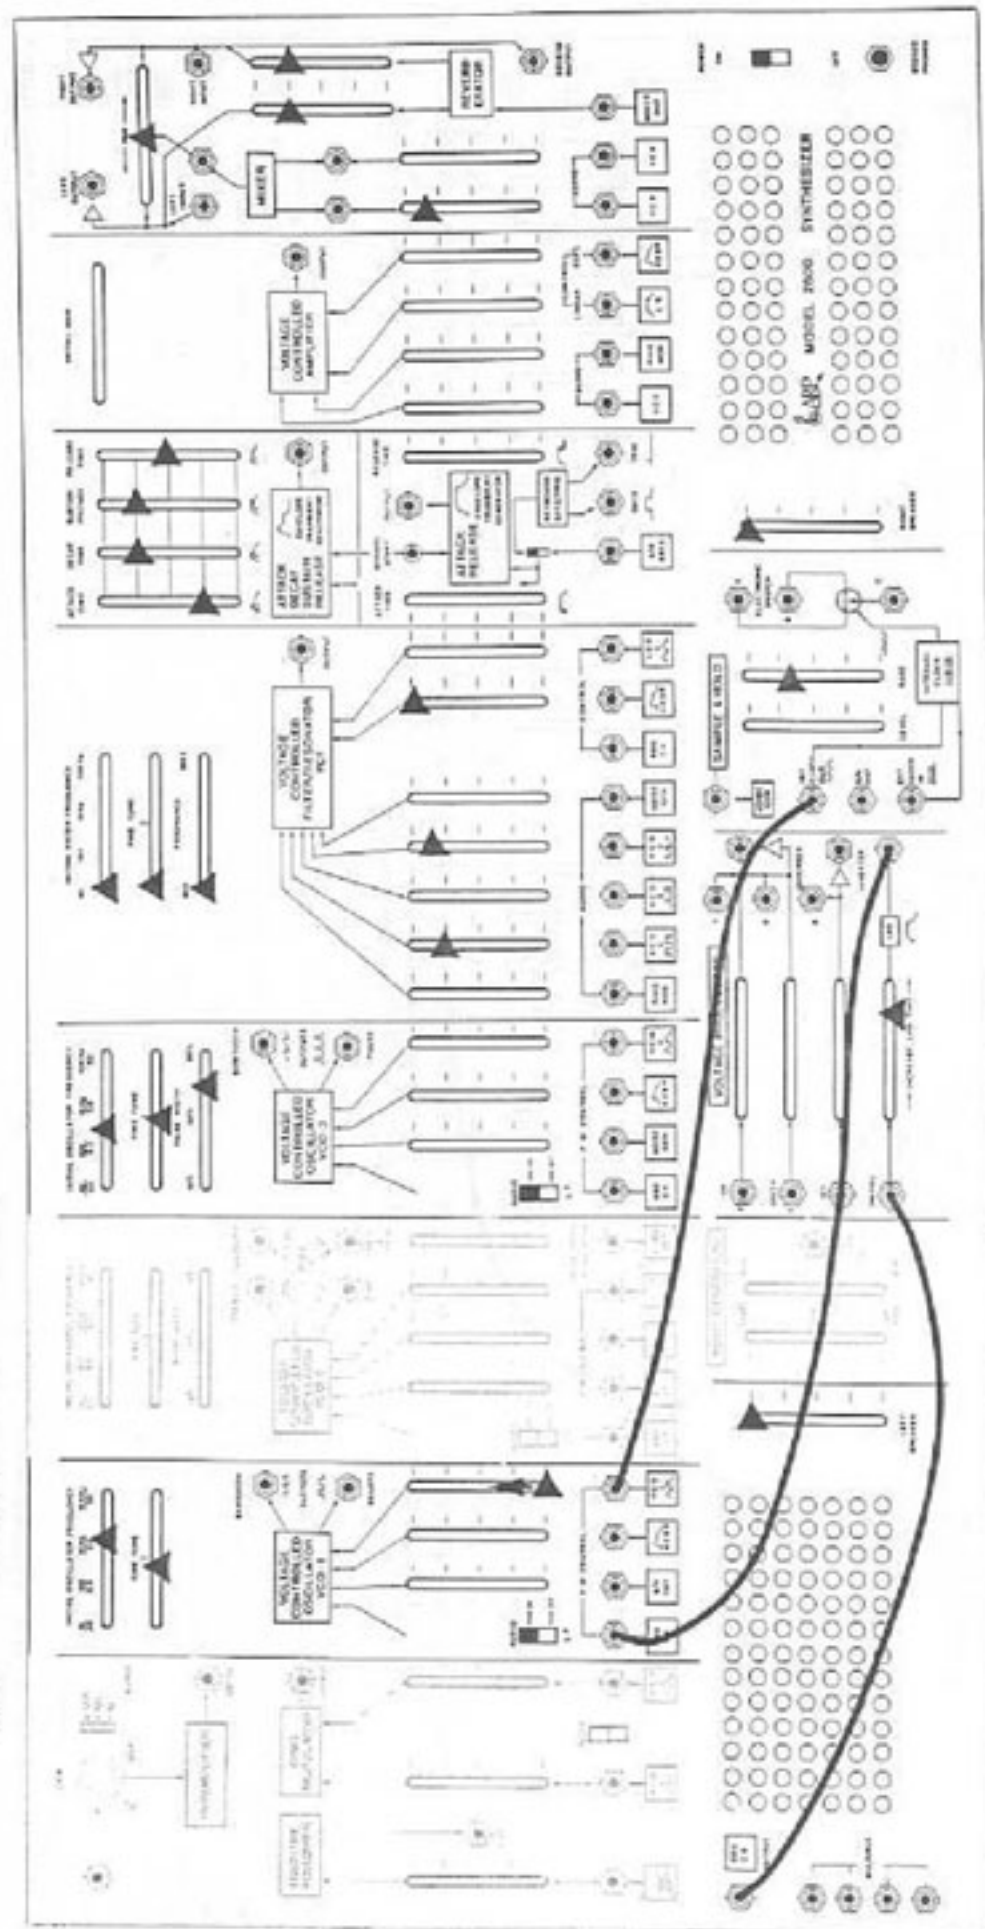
REVERBERATOR

MIXER

VOLTAGE CONTROLLED AMPLIFIER

ARP MODEL 2500 SYNTHESIZER

ATTACK DECAY SUSTAIN RELEASE

ATTACK RELEASE

VOLTAGE CONTROLLED FILTER/RESONATOR VCF

SAMPLE & HOLD

VOLTAGE CONTROLLED OSCILLATOR VCO 2

VOLTAGE PROCESSOR

VOLTAGE CONTROLLED OSCILLATOR VCO 1

FINE TUNE

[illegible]